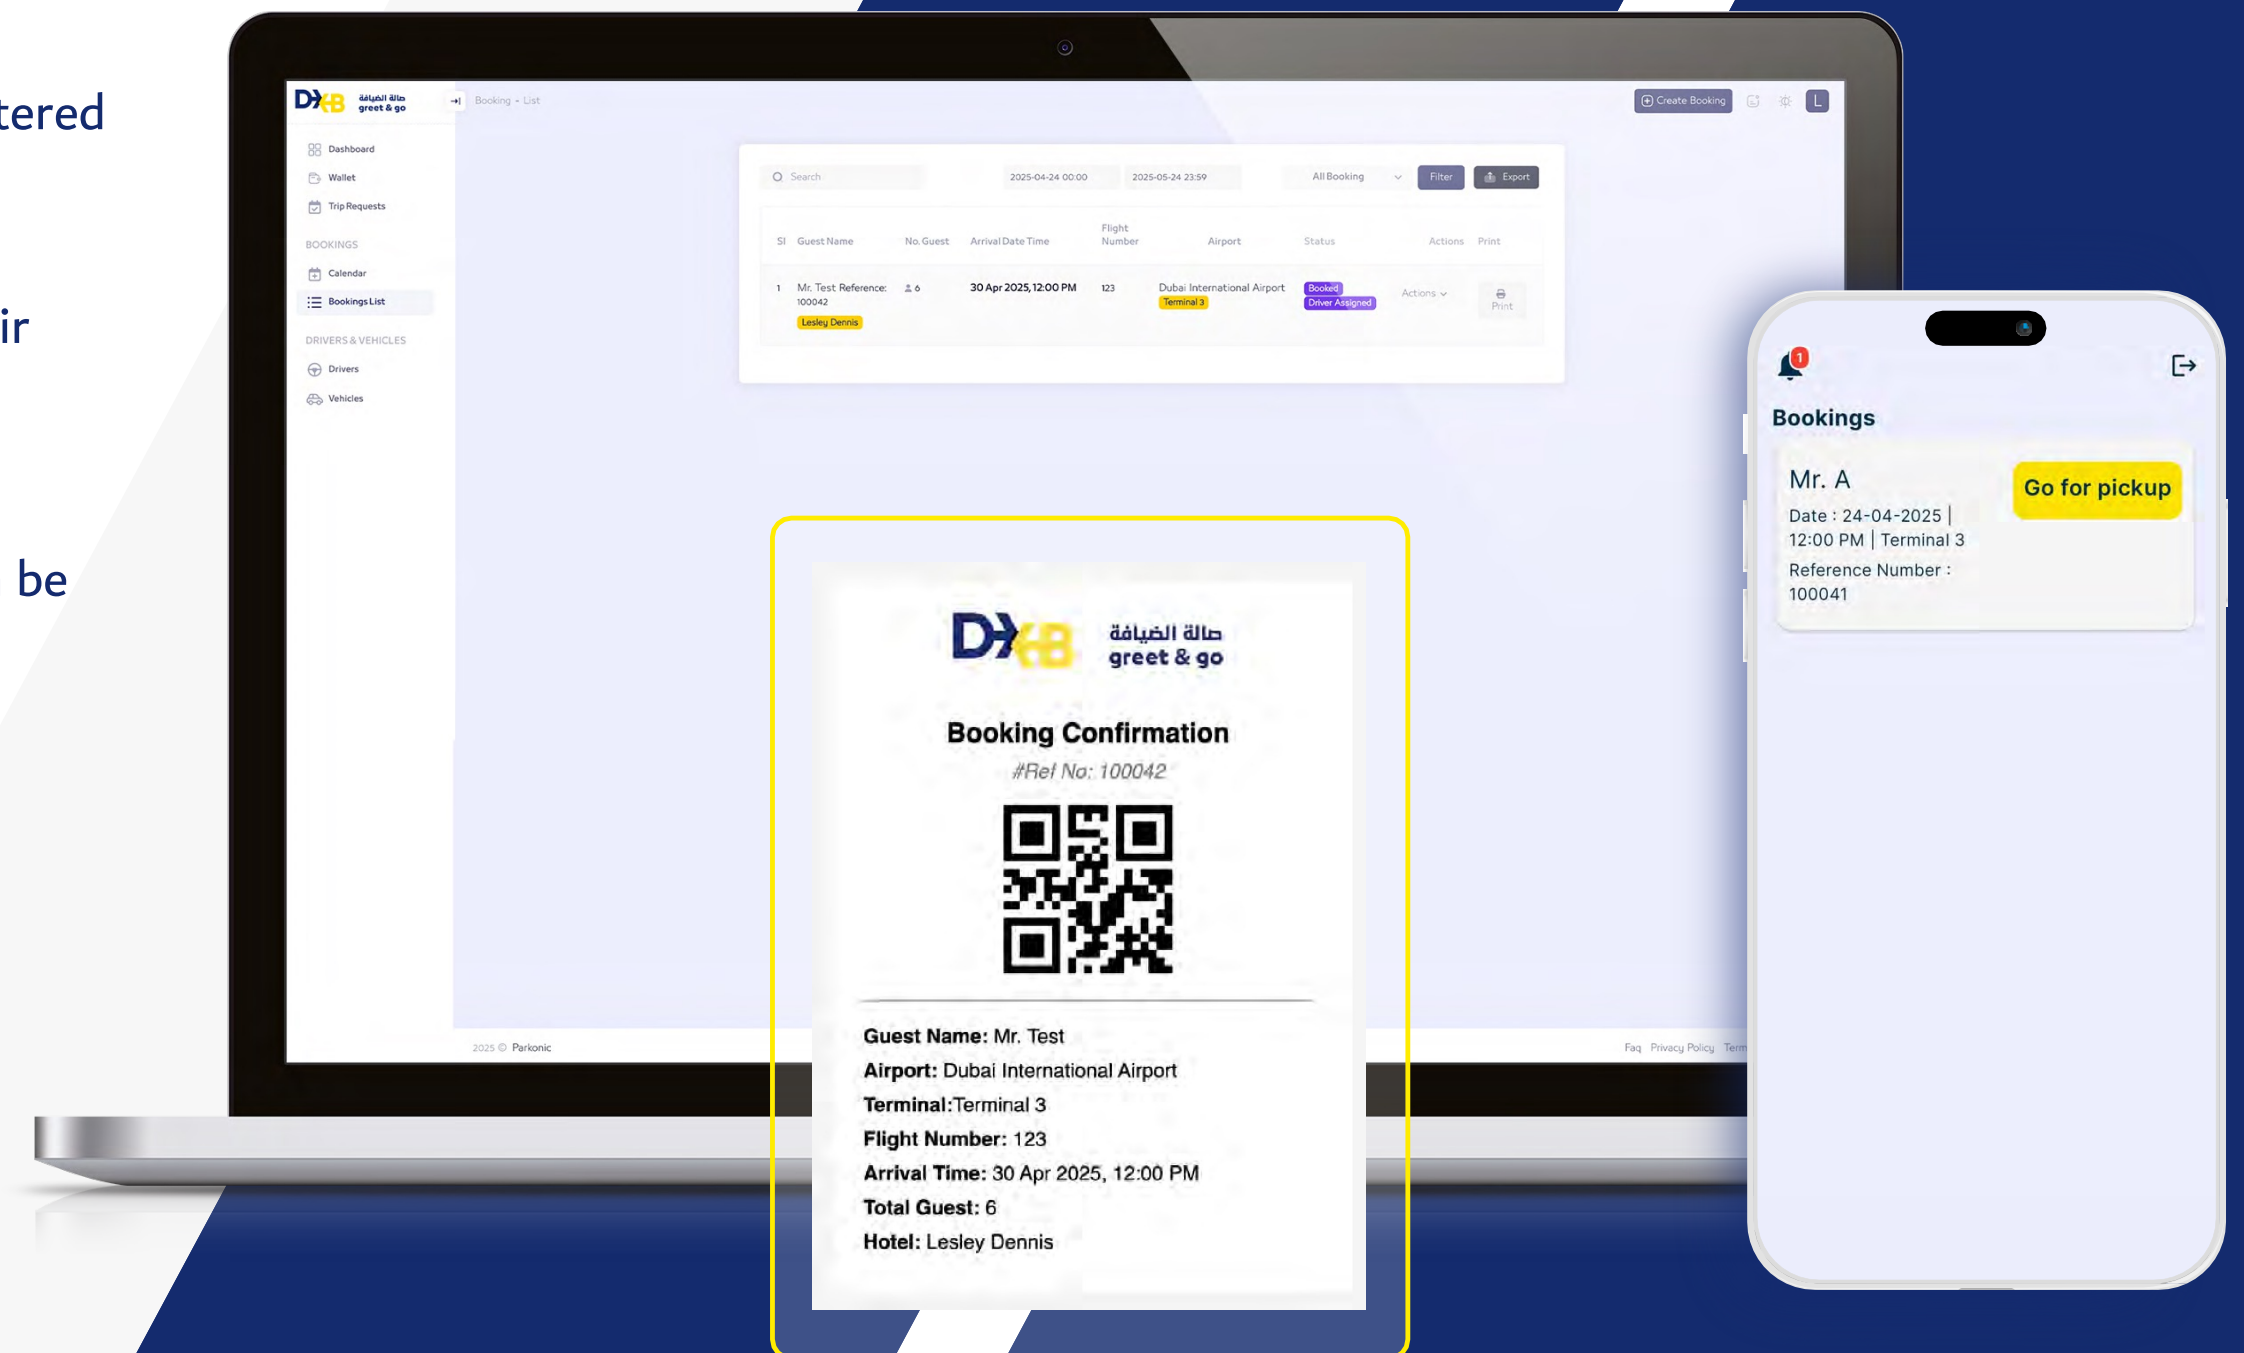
tered

ir

be

DXB صالة الضيافة greet & go

Booking • List

Create Booking

L

Dashboard

Wallet

Trip Requests

BOOKINGS

Calendar

Bookings List

DRIVERS & VEHICLES

Drivers

Vehicles

Search

2025-04-24 00:00

2025-05-24 23:59

All Booking

Filter

Export

| Sl | Guest Name | No. Guest | Arrival Date Time | Flight Number | Airport | Status | Actions | Print |
|---|---|---|---|---|---|---|---|---|
| 1 | Mr. Test Reference: 100042 Lesley Dennis | 6 | 30 Apr 2025, 12:00 PM | 123 | Dubai International Airport Terminal 3 | Booked Driver Assigned | Actions | Print |

2025 © Parkonic

Faq Privacy Policy Term

DXB صالة الضيافة greet & go

Booking Confirmation

#Ref No: 100042

Guest Name: Mr. Test

Airport: Dubai International Airport

Terminal:Terminal 3

Flight Number: 123

Arrival Time: 30 Apr 2025, 12:00 PM

Total Guest: 6

Hotel: Lesley Dennis

1

Bookings

Mr. A

Go for pickup

Date : 24-04-2025 | 12:00 PM | Terminal 3

Reference Number : 100041